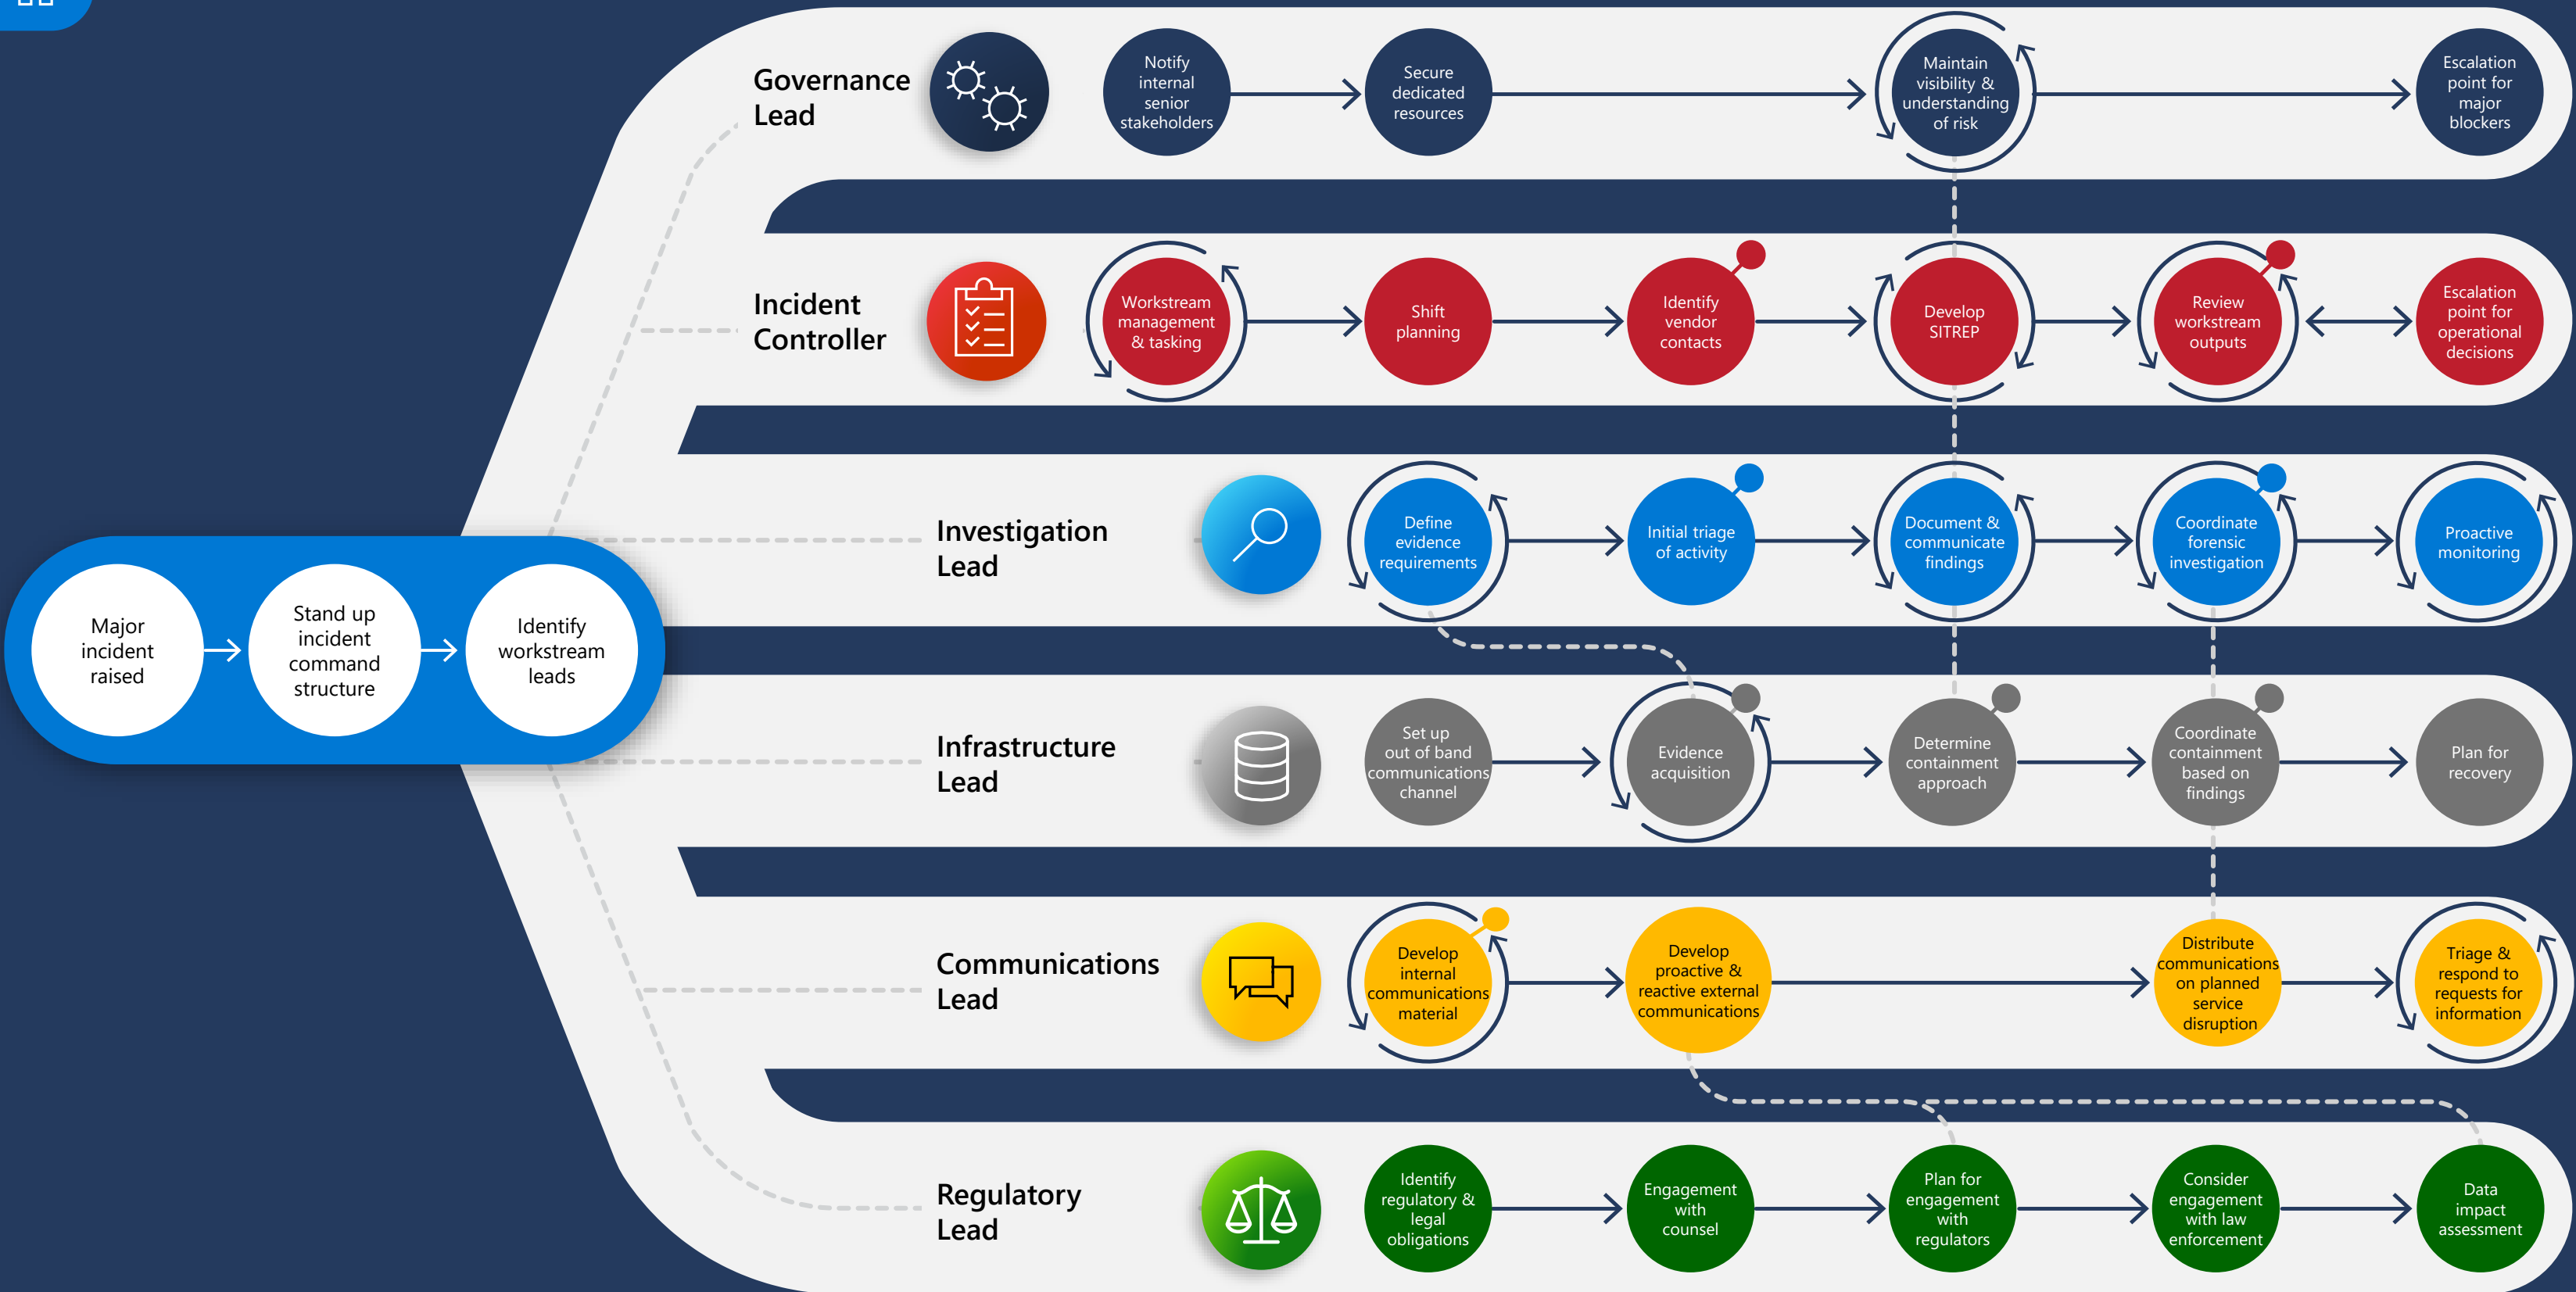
Major incident raised

Stand up incident command structure

Identify workstream leads

Governance Lead

Notify internal senior stakeholders

Secure dedicated resources

Maintain visibility & understanding of risk

Escalation point for major blockers

Incident Controller

Workstream management & tasking

Shift planning

Identify vendor contacts

Develop SITREP

Review workstream outputs

Escalation point for operational decisions

Investigation Lead

Define evidence requirements

Initial triage of activity

Document & communicate findings

Coordinate forensic investigation

Proactive monitoring

Infrastructure Lead

Set up out of band communications channel

Evidence acquisition

Determine containment approach

Coordinate containment based on findings

Plan for recovery

Communications Lead

Develop internal communications material

Develop proactive & reactive external communications

Distribute communications on planned service disruption

Triage & respond to requests for information

Regulatory Lead

Identify regulatory & legal obligations

Engagement with counsel

Plan for engagement with regulators

Consider engagement with law enforcement

Data impact assessment